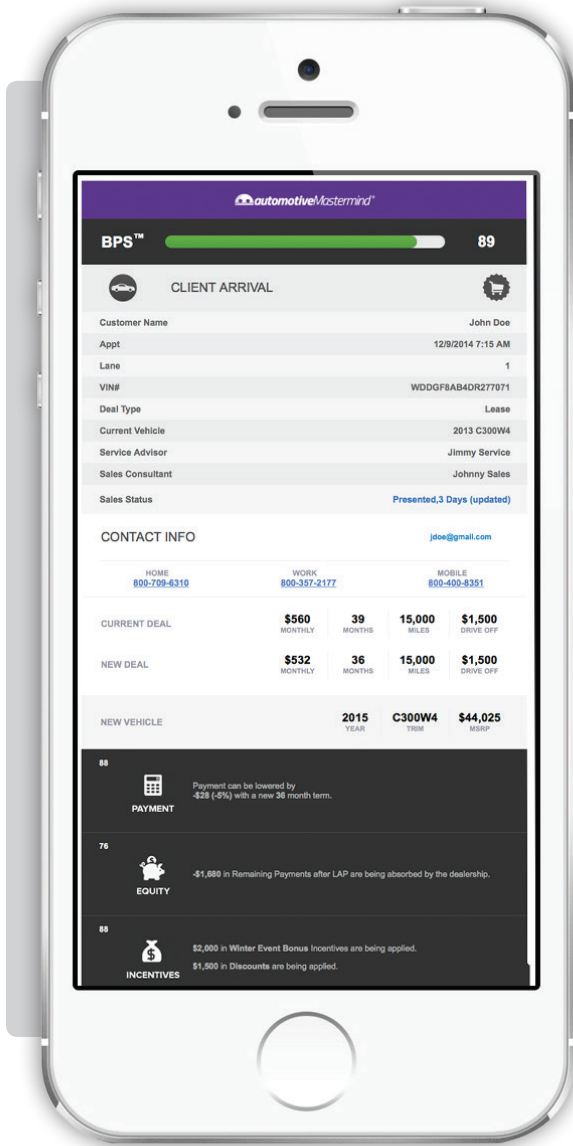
automotiveMastermind®

BPS™ 89

CLIENT ARRIVAL

| | |
|---|---|
| Customer Name | John Doe |
| Appt | 12/9/2014 7:15 AM |
| Lane | 1 |
| VIN# | WDDGF8AB4DR277071 |
| Deal Type | Lease |
| Current Vehicle | 2013 C300W4 |
| Service Advisor | Jimmy Service |
| Sales Consultant | Johnny Sales |
| Sales Status | Presented,3 Days (updated) |

CONTACT INFO jdoe@gmail.com

HOME 800-709-6310
WORK 800-357-2177
MOBILE 800-400-8351

| | | | | |
|---|---|---|---|---|
| CURRENT DEAL | $560 MONTHLY | 39 MONTHS | 15,000 MILES | $1,500 DRIVE OFF |
| NEW DEAL | $532 MONTHLY | 36 MONTHS | 15,000 MILES | $1,500 DRIVE OFF |

NEW VEHICLE 2015 YEAR C300W4 TRIM $44,025 MSRP

88
PAYMENT
Payment can be lowered by -$28 (-5%) with a new 36 month term.

76
EQUITY
-$1,680 in Remaining Payments after LAP are being absorbed by the dealership.

88
INCENTIVES
$2,000 in Winter Event Bonus Incentives are being applied.
$1,500 in Discounts are being applied.